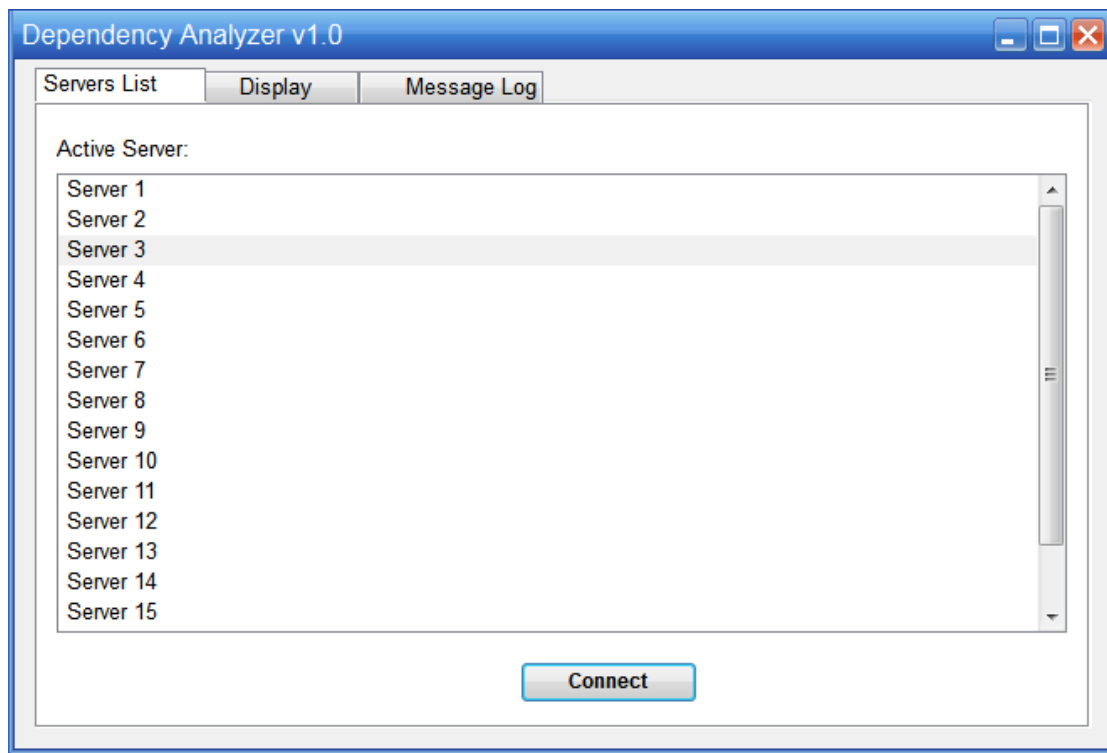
Dependency Analyzer v1.0

Servers List | Display | Message Log

Active Server:

Server 1
Server 2
Server 3
Server 4
Server 5
Server 6
Server 7
Server 8
Server 9
Server 10
Server 11
Server 12
Server 13
Server 14
Server 15

Connect